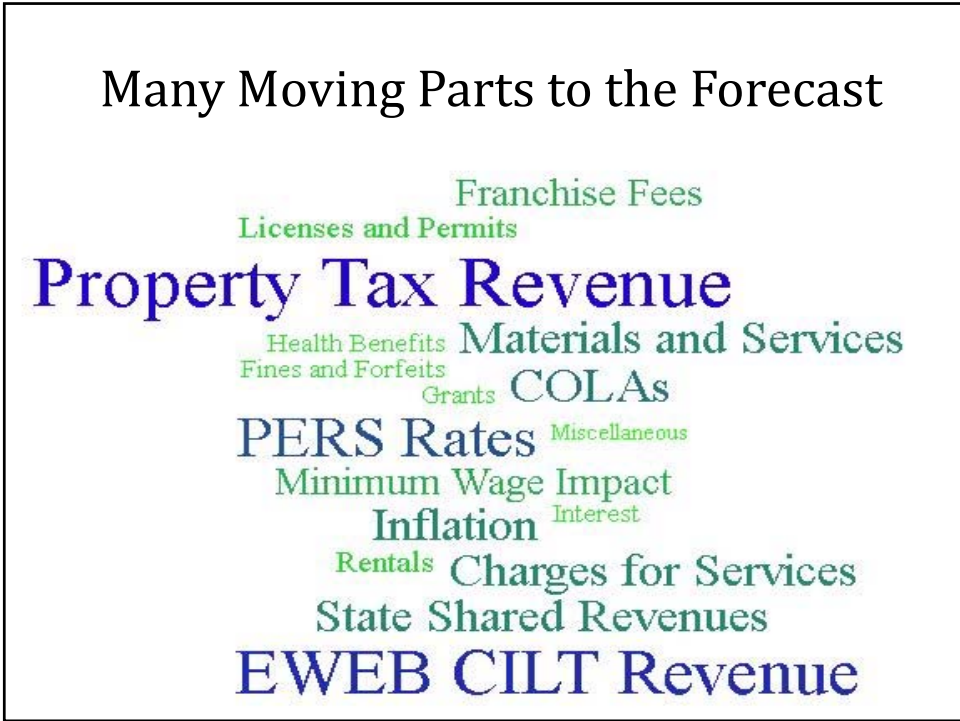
Many Moving Parts to the Forecast

Franchise Fees
Licenses and Permits
Property Tax Revenue
Health Benefits Materials and Services
Fines and Forfeits
Grants COLAs
PERS Rates Miscellaneous
Minimum Wage Impact
Inflation Interest
Rentals Charges for Services
State Shared Revenues
EWEB CILT Revenue